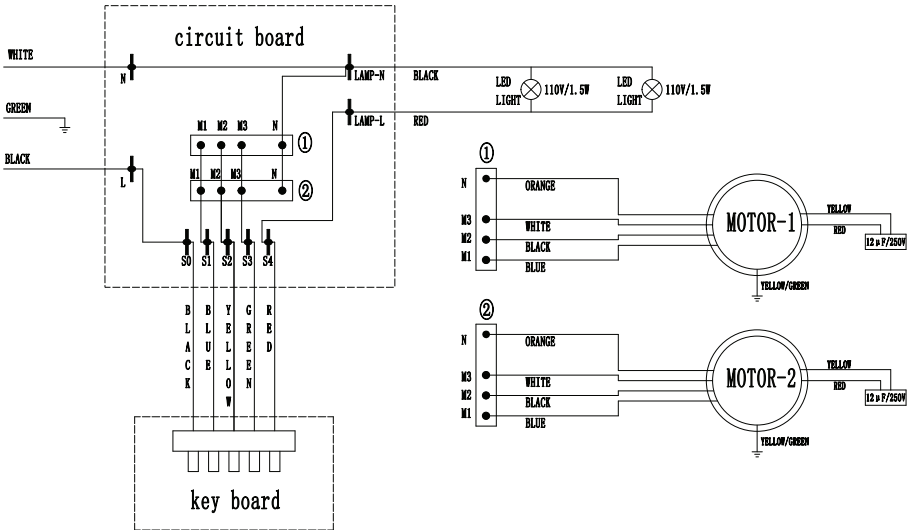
circuit board

WHITE

N

LAMP-N

BLACK

LED LIGHT

110V/1.5W

LED LIGHT

110V/1.5W

GREEN

LAMP-L

RED

M1 M2 M3 N ①

BLACK

L

M1 M2 M3 N ②

S0 S1 S2 S3 S4

B L A C K

B L U E

Y E L L O W

G R E E N

R E D

key board

①

N

ORANGE

M3

WHITE

M2

BLACK

M1

BLUE

MOTOR-1

YELLOW

RED

12μF/250V

YELLOW/GREEN

②

N

ORANGE

M3

WHITE

M2

BLACK

M1

BLUE

MOTOR-2

YELLOW

RED

12μF/250V

YELLOW/GREEN